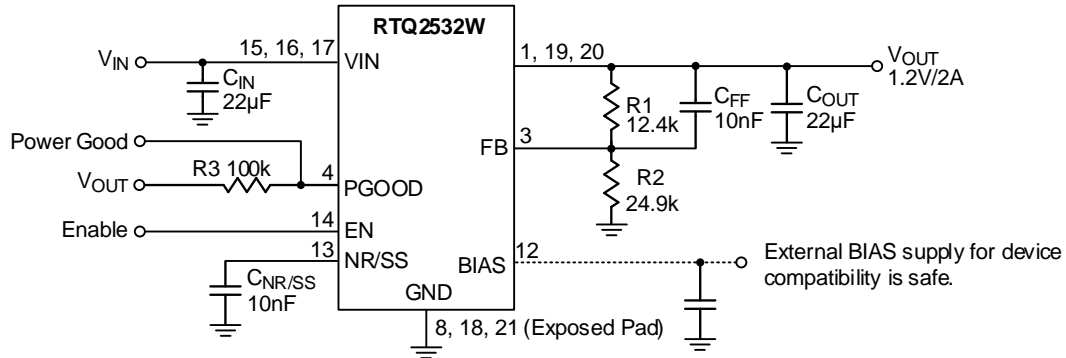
RTQ2532W

$V_{IN}$

15, 16, 17

VIN

$C_{IN}$ 22µF

Power Good

$V_{OUT}$

R3 100k

4

PGOOD

Enable

14

EN

13

NR/SS

$C_{NR/SS}$ 10nF

GND

BIAS

12

8, 18, 21 (Exposed Pad)

1, 19, 20

FB

3

R1 12.4k

R2 24.9k

$C_{FF}$ 10nF

$C_{OUT}$ 22µF

$V_{OUT}$ 1.2V/2A

External BIAS supply for device compatibility is safe.